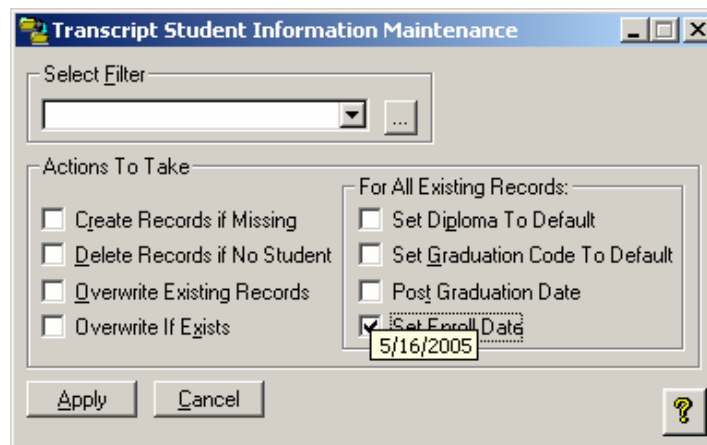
Transcript Student Information Maintenance

Select Filter

...

Actions To Take

For All Existing Records:

Create Records if Missing

Delete Records if No Student

Overwrite Existing Records

Overwrite If Exists

Set Diploma To Default

Set Graduation Code To Default

Post Graduation Date

Set Enroll Date

5/16/2005

Apply

Cancel

?